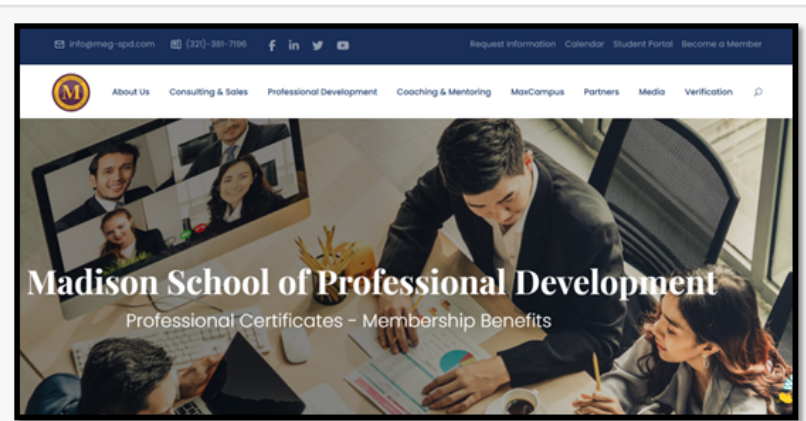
info@meg-spd.com (321)-381-7196 f in

Request Information Calendar Student Portal Become a Member

M

About Us Consulting & Sales Professional Development Coaching & Mentoring MaxCampus Partners Media Verification

Madison School of Professional Development

Professional Certificates - Membership Benefits